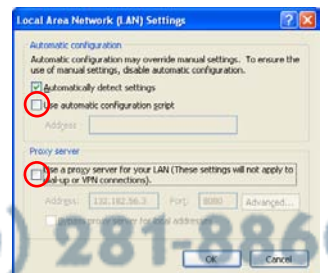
Local Area Network (LAN) Settings

Automatic configuration

Automatic configuration may override manual settings. To ensure the use of manual settings, disable automatic configuration.

Automatically detect settings

Use automatic configuration script

Address

Proxy server

Use a proxy server for your LAN (These settings will not apply to dial-up or VPN connections).

Address: 132.182.56.3 Port: 8080 Advanced...

Bypass proxy server for local addresses

) 281-886

OK Cancel